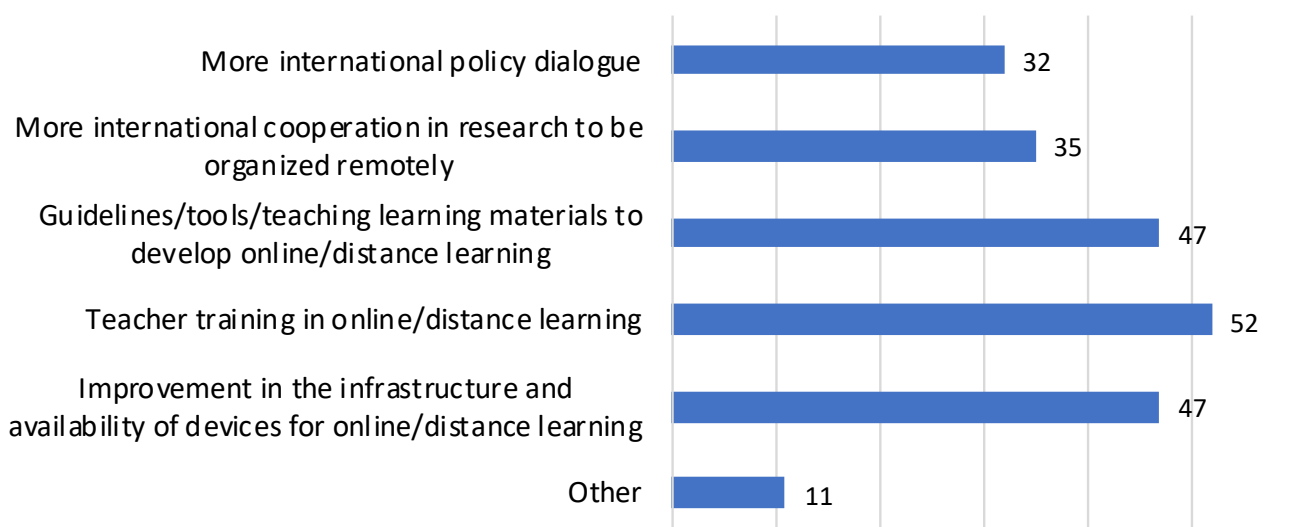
| Category | Value |
|---|---|
| More international policy dialogue | 32 |
| More international cooperation in research to be organized remotely | 35 |
| Guidelines/tools/teaching learning materials to develop online/distance learning | 47 |
| Teacher training in online/distance learning | 52 |
| Improvement in the infrastructure and availability of devices for online/distance learning | 47 |
| Other | 11 |